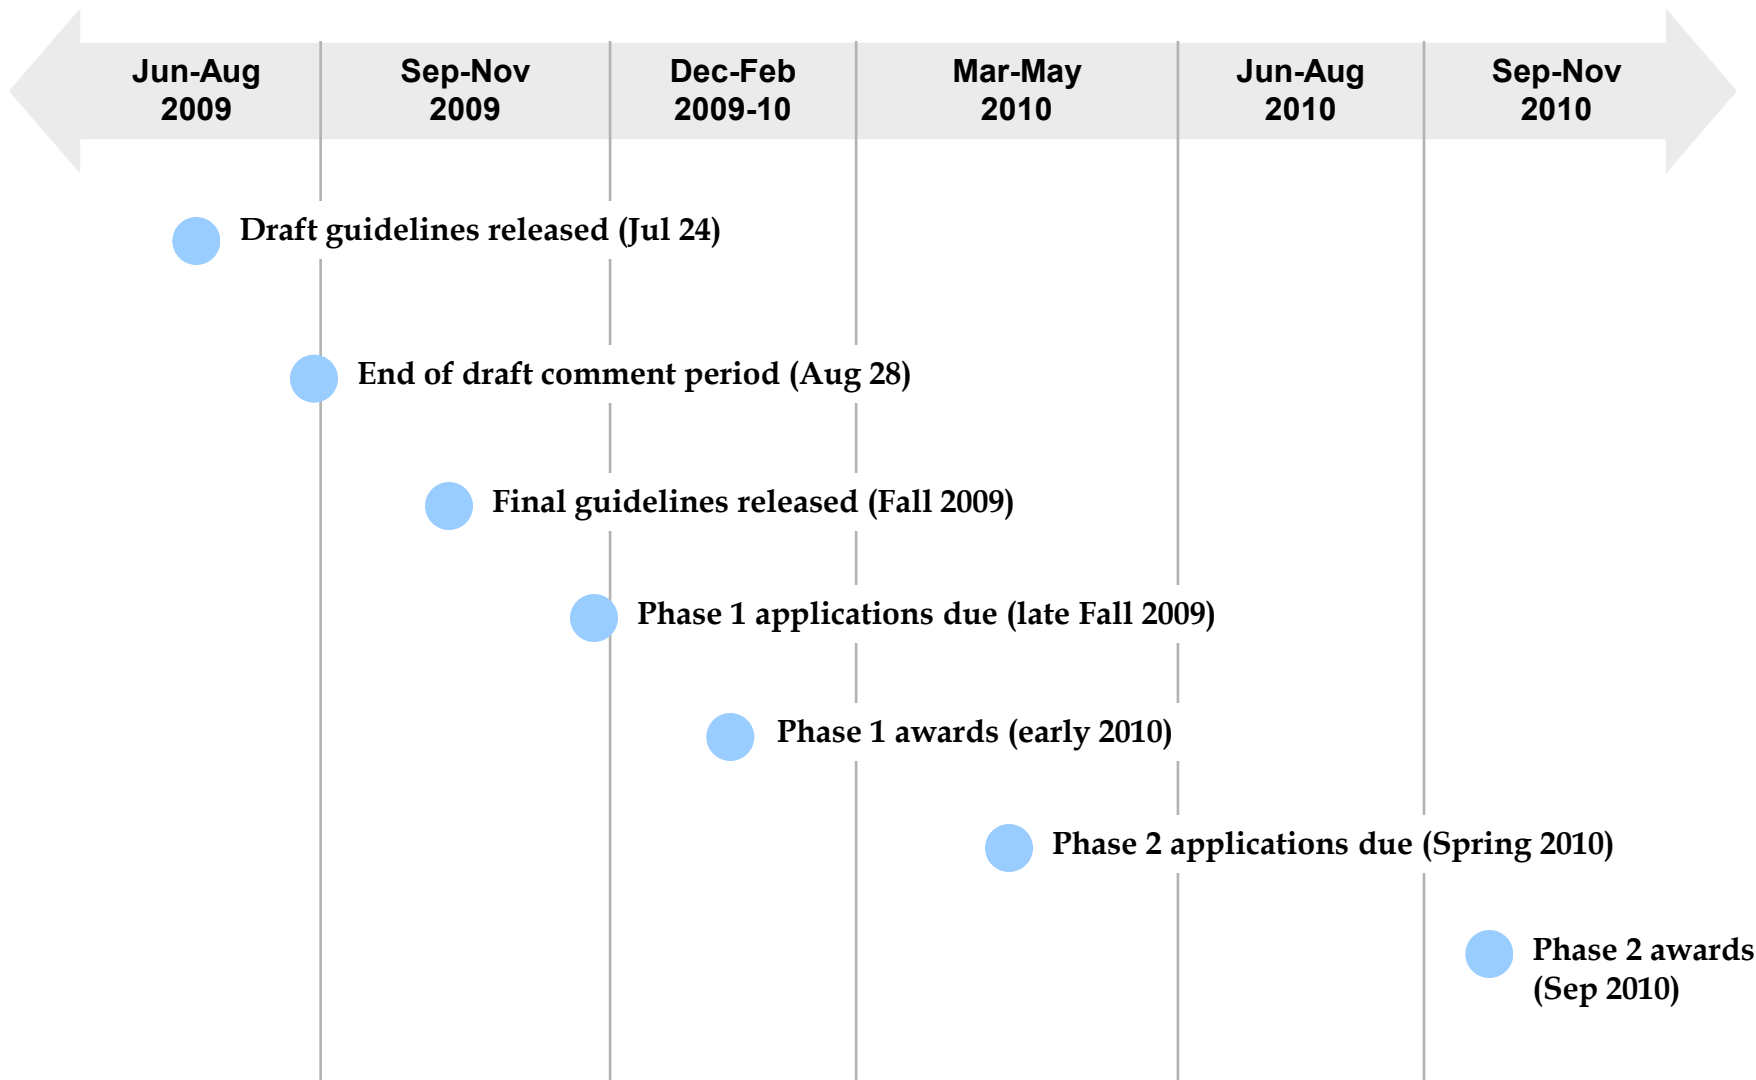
Jun-Aug 2009

Sep-Nov 2009

Dec-Feb 2009-10

Mar-May 2010

Jun-Aug 2010

Sep-Nov 2010

Draft guidelines released (Jul 24)

End of draft comment period (Aug 28)

Final guidelines released (Fall 2009)

Phase 1 applications due (late Fall 2009)

Phase 1 awards (early 2010)

Phase 2 applications due (Spring 2010)

Phase 2 awards (Sep 2010)